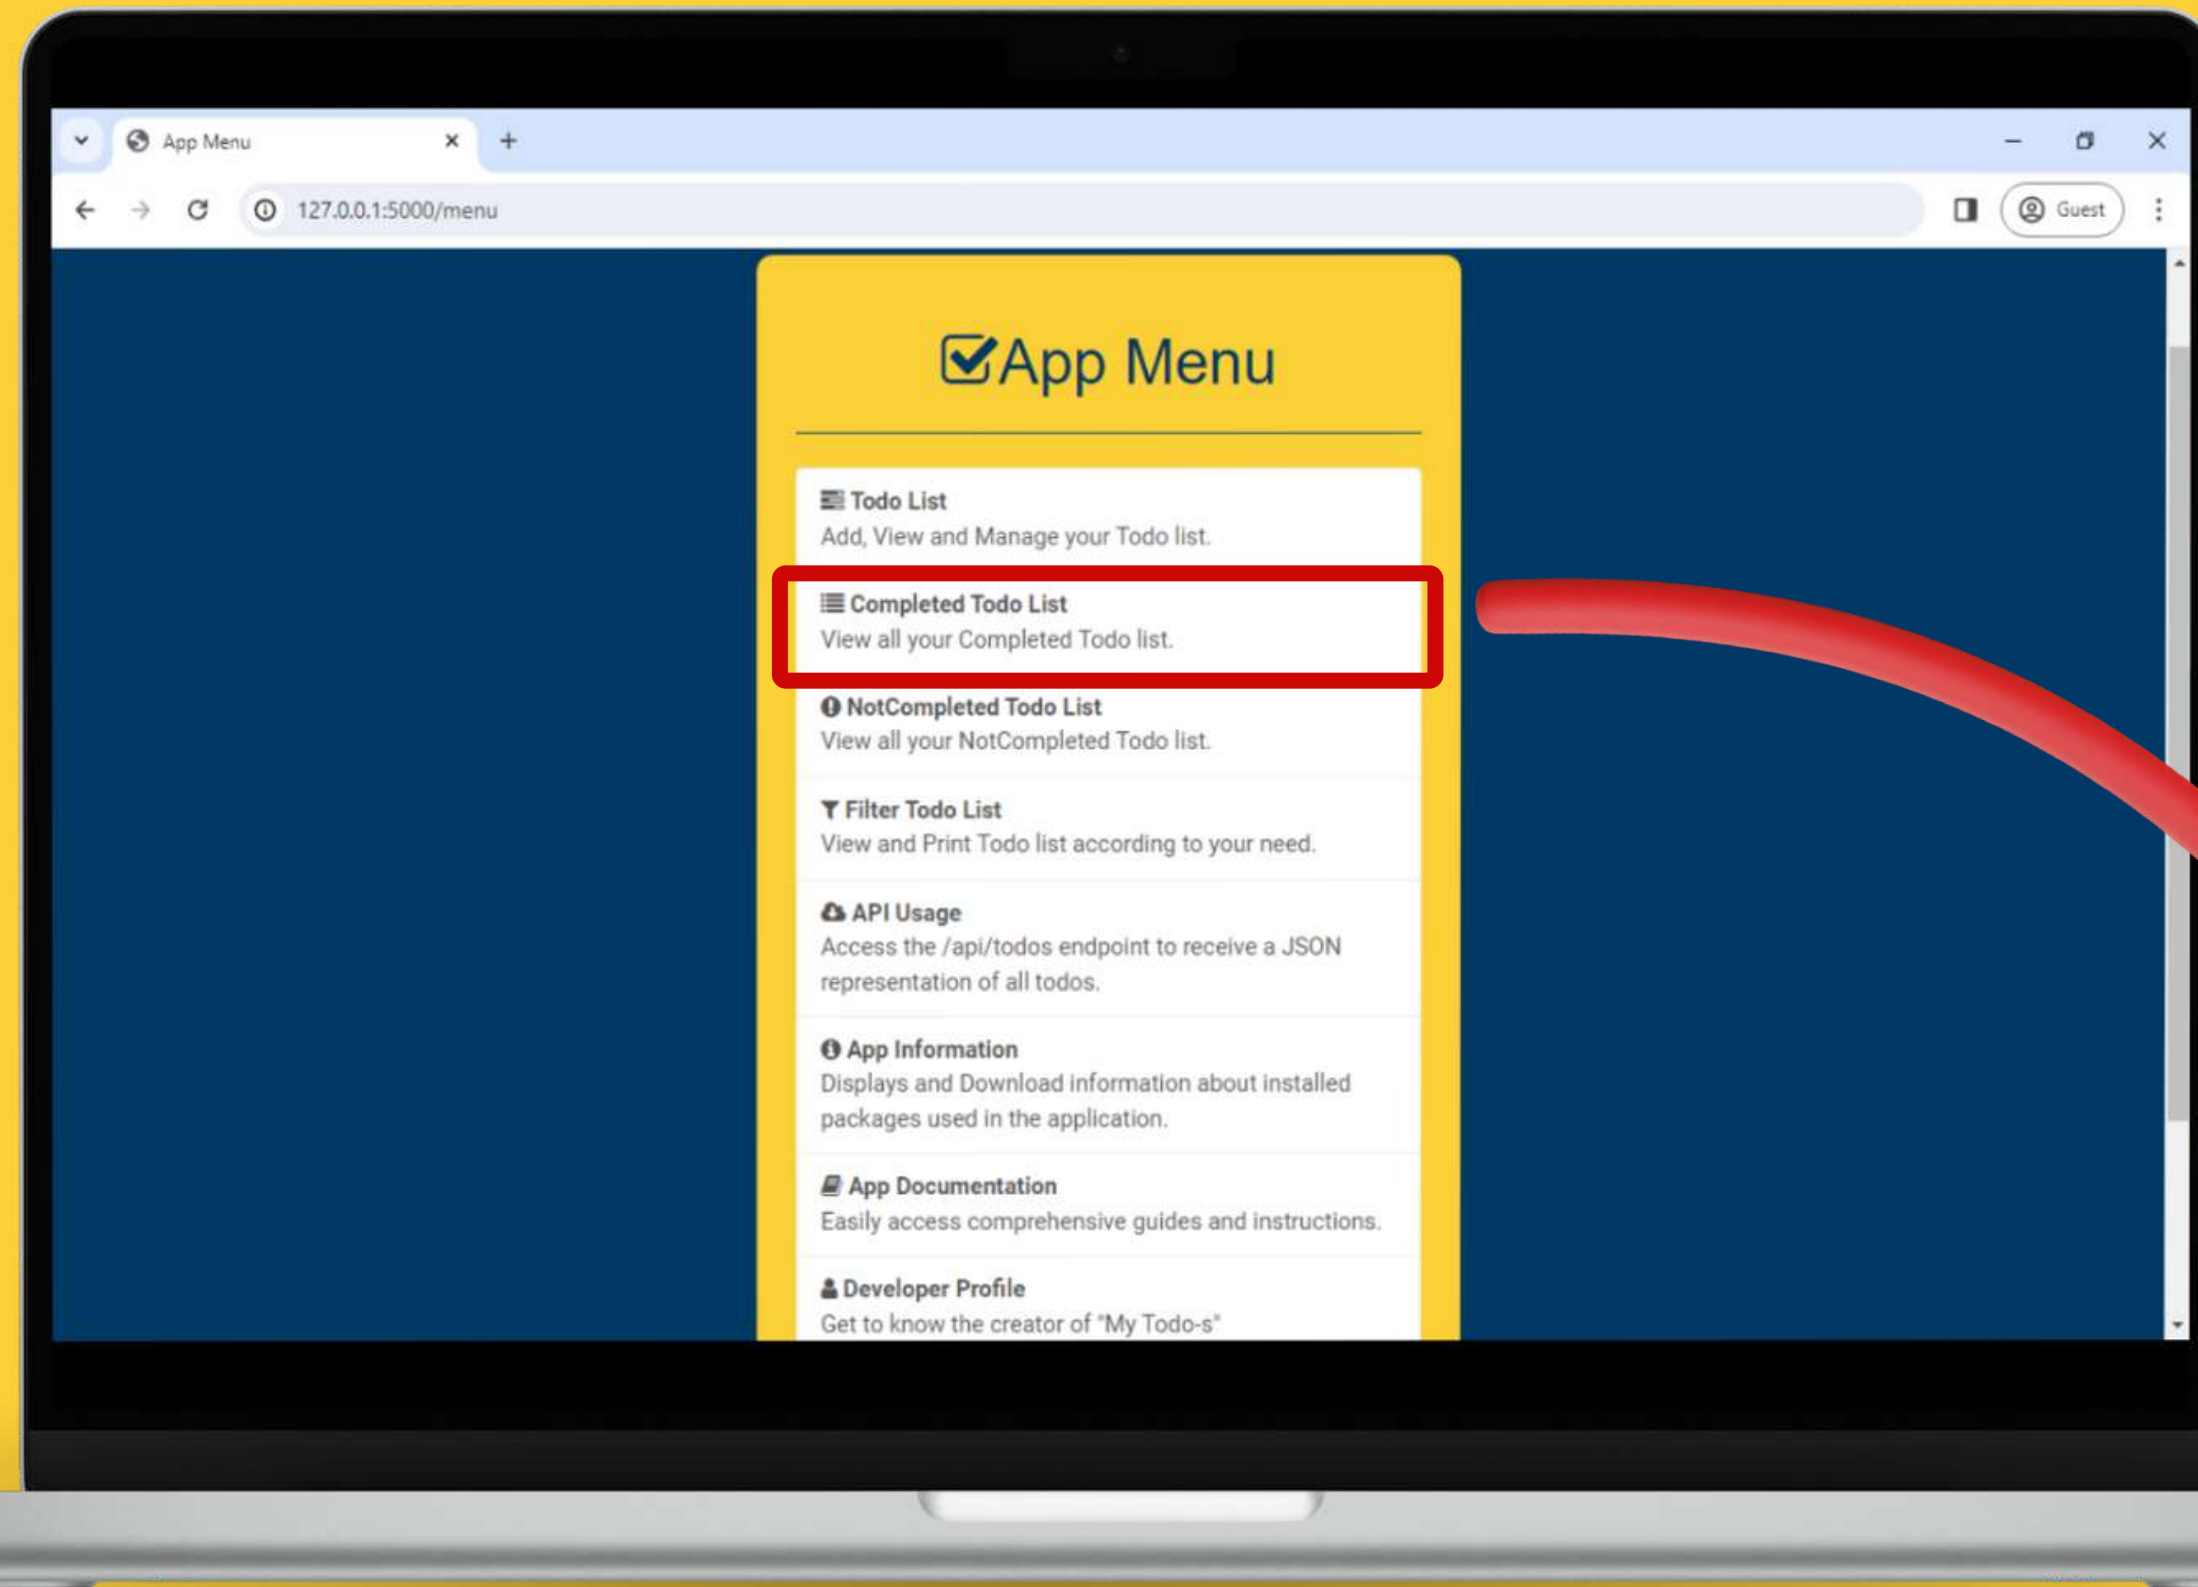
App Menu

127.0.0.1:5000/menu

Guest

App Menu

Todo List
Add, View and Manage your Todo list.

Completed Todo List
View all your Completed Todo list.

NotCompleted Todo List
View all your NotCompleted Todo list.

Filter Todo List
View and Print Todo list according to your need.

API Usage
Access the /api/todos endpoint to receive a JSON representation of all todos.

App Information
Displays and Download information about installed packages used in the application.

App Documentation
Easily access comprehensive guides and instructions.

Developer Profile
Get to know the creator of "My Todo-s"